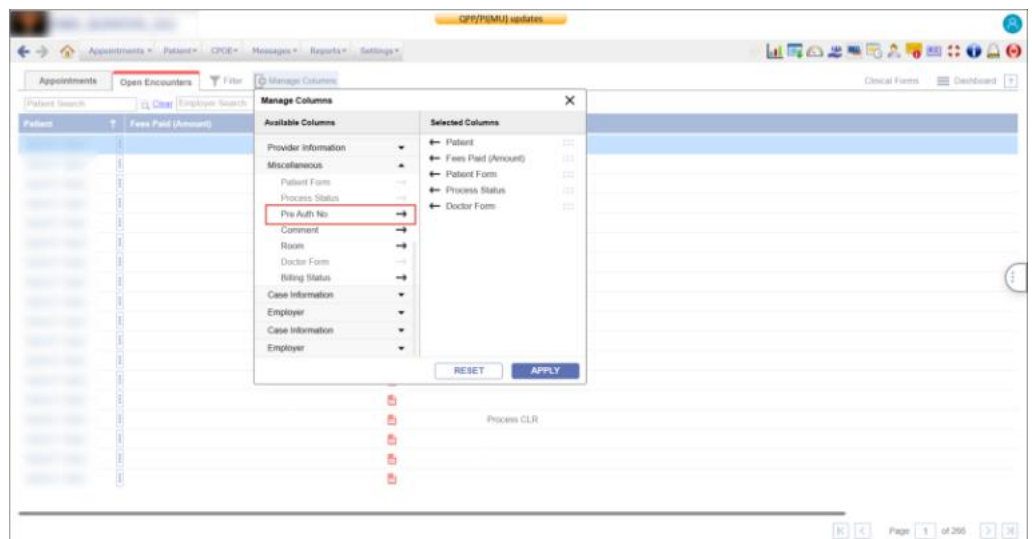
QPP/PI(MU) updates

Appointments ▾ Patient ▾ CPOE ▾ Messages ▾ Reports ▾ Settings ▾

Appointments | Open Encounters | Filter | Manage Columns

Clinical Forms | Dashboard

Patient Search | Clear | Employer Search

Patient | Fees Paid (Amount)

Manage Columns

| Available Columns | Selected Columns |
|---|---|
| Provider Information | Patient |
| Miscellaneous | Fees Paid (Amount) |
| Patient Form | Patient Form |
| Process Status | Process Status |
| Pre Auth No | Doctor Form |
| Comment | |
| Room | |
| Doctor Form | |
| Billing Status | |
| Case Information | |
| Employer | |
| Case Information | |
| Employer | |

RESET APPLY

Process CLR

Page 1 of 266